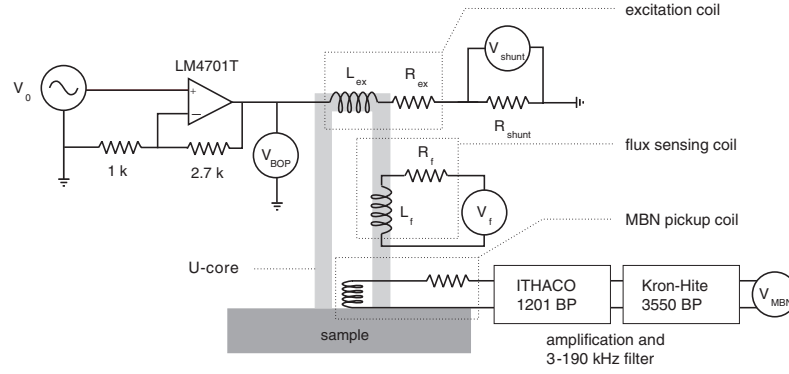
excitation coil

LM4701T

$V_0$

+

−

1 k

2.7 k

$V_{BOP}$

$L_{ex}$

$R_{ex}$

$V_{shunt}$

$R_{shunt}$

flux sensing coil

$R_f$

$L_f$

$V_f$

MBN pickup coil

U-core

ITHACO 1201 BP

Kron-Hite 3550 BP

$V_{MBN}$

sample

amplification and 3-190 kHz filter